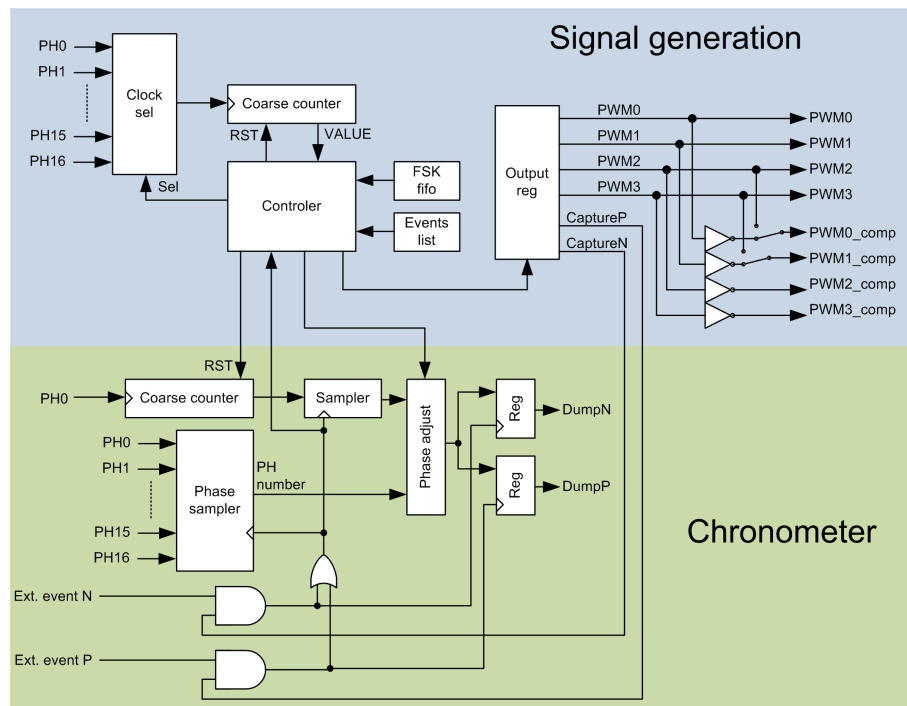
Signal generation

PH0
PH1
PH15
PH16
Clock sel
Sel
Coarse counter
RST
VALUE
Controler
FSK fifo
Events list
Output reg
PWM0
PWM1
PWM2
PWM3
CaptureP
CaptureN
PWM0
PWM1
PWM2
PWM3
PWM0_comp
PWM1_comp
PWM2_comp
PWM3_comp

RST
PH0
Coarse counter
Sampler
Phase adjust
Reg
DumpN
Reg
DumpP
PH0
PH1
PH15
PH16
Phase sampler
PH number
Chronometer
Ext. event N
Ext. event P